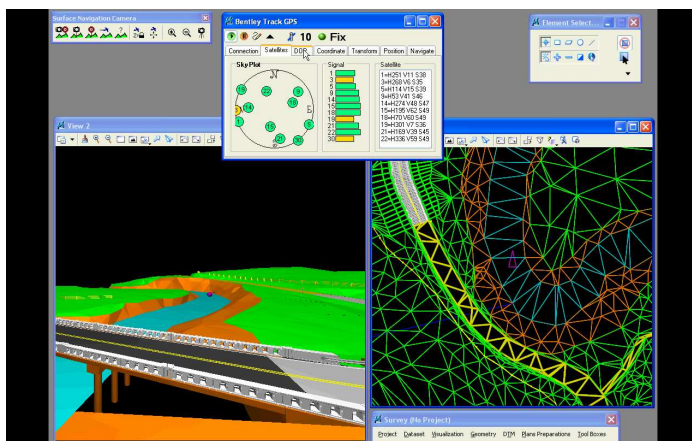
Surface Navigation Camera

Bentley Track GPS

10 Fix

Connection Satellites DOR Coordinate Transform Position Navigate

Sky Plot

N

E

Signal

1
3
5
9
14
15
18
19
21
22
30

Satellite

1=H251 V11 S38
3=H268 V6 S35
5=H114 V15 S39
9=H53 V41 S46
14=H274 V48 S47
15=H195 V62 S49
18=H70 V60 S49
19=H301 V7 S36
21=H169 V39 S45
22=H336 V59 S49

Element Select...

View 2

Survey (No Project)

Project Dataset Visualization Geometry DTM Plane Preparations Tool Boxes